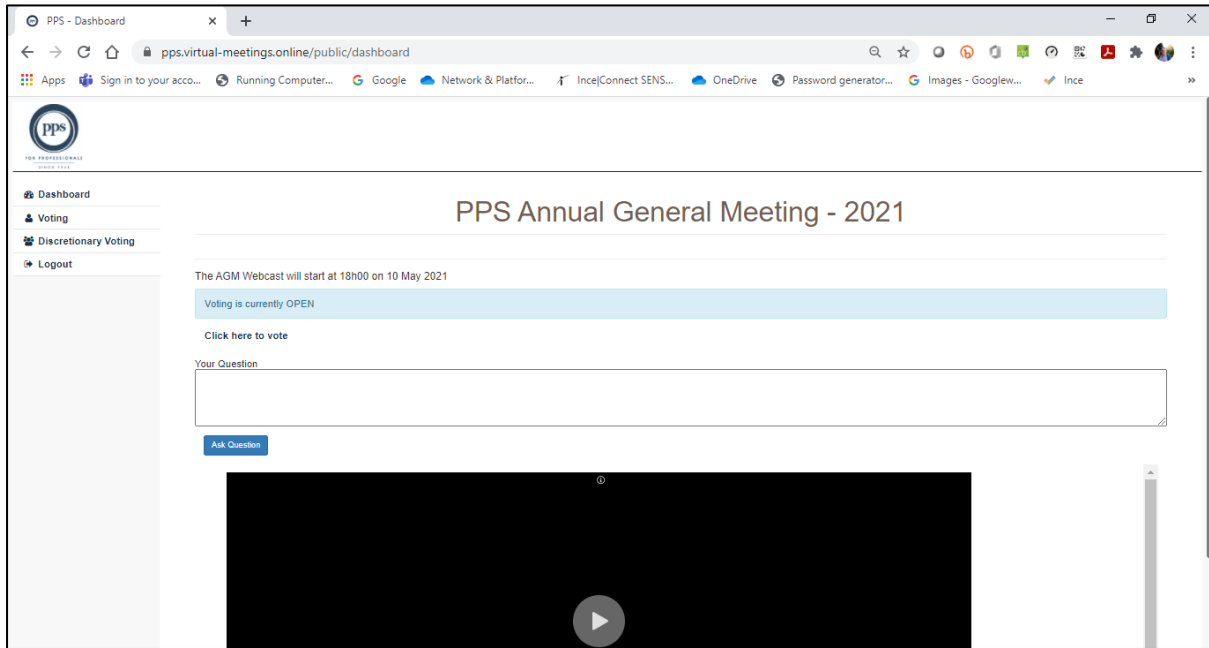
PPS - Dashboard

pps.virtual-meetings.online/public/dashboard

Apps Sign in to your acco... Running Computer... Google Network & Platfor... Ince|Connect SENS... OneDrive Password generator... Images - Googlew... Ince

pps
FOR PROFESSIONALS
SINCE 1941

Dashboard
Voting
Discretionary Voting
Logout

PPS Annual General Meeting - 2021

The AGM Webcast will start at 18h00 on 10 May 2021

Voting is currently OPEN

Click here to vote

Your Question

Ask Question